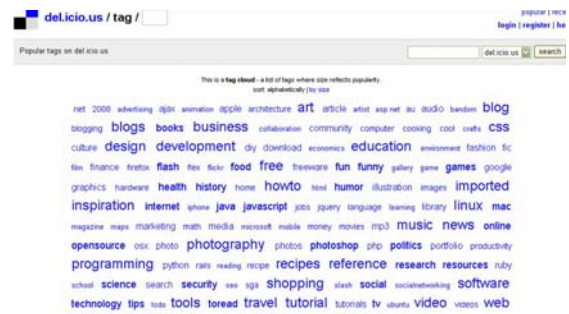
del.icio.us / tag /

popular | rece

login | register | he

Popular tags on del.icio.us

del.icio.us

search

This is a tag cloud – a list of tags where size reflects popularity.
sort: alphabetically | by size

.net 2008 advertising ajax animation apple architecture art article artist asp.net au audio bandom blog blogging blogs books business collaboration community computer cooking cool crafts css culture design development diy download economics education environment fashion fic film finance firefox flash flex flickr food free freeware fun funny gallery game games google graphics hardware health history home howto html humor illustration images imported inspiration internet iphone java javascript jobs jquery language learning library linux mac magazine maps marketing math media microsoft mobile money movies mp3 music news online opensource osx photo photography photos photoshop php politics portfolio productivity programming python rails reading recipe recipes reference research resources ruby school science search security seo sga shopping slash social socialnetworking software technology tips todo tools toread travel tutorial tutorials tv ubuntu video videos web